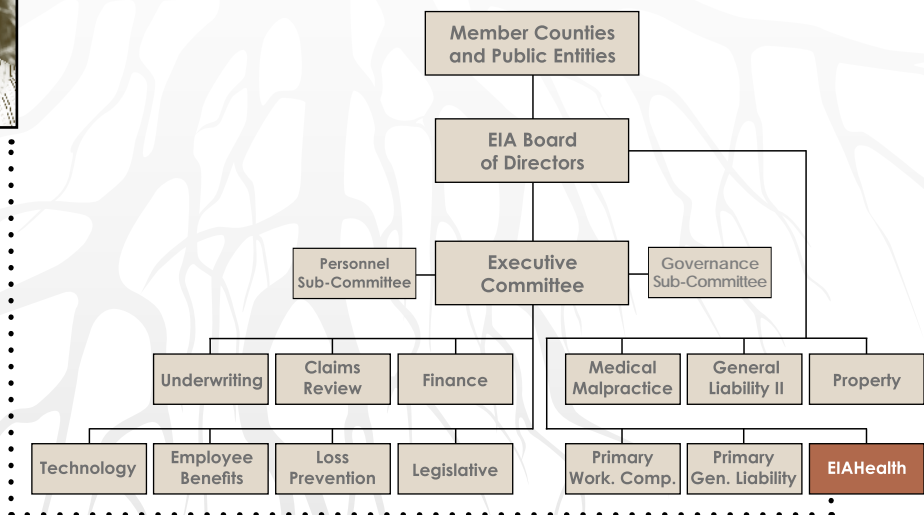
Member Counties and Public Entities

EIA Board of Directors

Personnel Sub-Committee

Executive Committee

Governance Sub-Committee

Underwriting

Claims Review

Finance

Medical Malpractice

General Liability II

Property

Technology

Employee Benefits

Loss Prevention

Legislative

Primary Work. Comp.

Primary Gen. Liability

EIAHealth